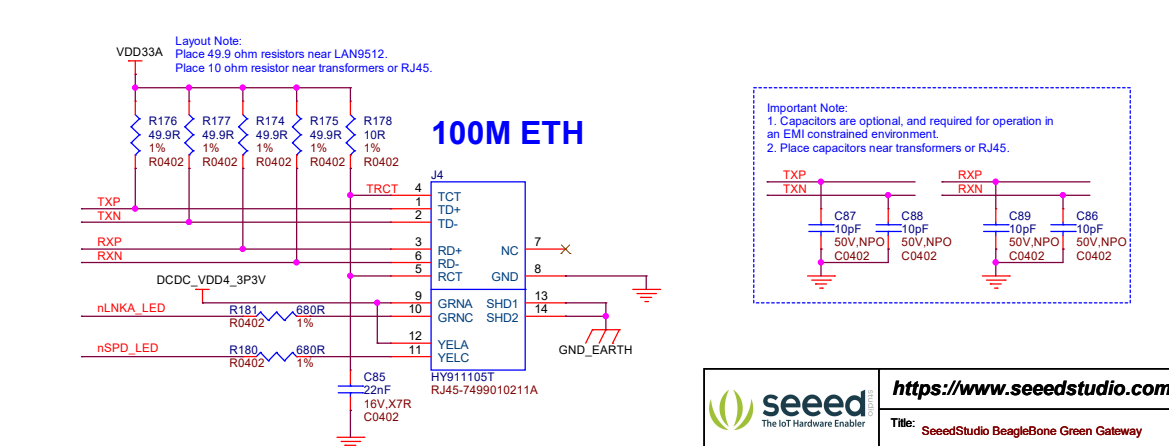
Layout Note:
Place 49.9 ohm resistors near LAN9512.
Place 10 ohm resistor near transformers or RJ45.

VDD33A

R176 49.9R 1% R0402
R177 49.9R 1% R0402
R174 49.9R 1% R0402
R175 49.9R 1% R0402
R178 10R 1% R0402

100M ETH

J4

TXP
TXN
RXP
RXN
TRCT

4 TCT
1 TD+
2 TD-
3 RD+
6 RD-
5 RCT
NC 7
GND 8

DCDC_VDD4_3P3V

nLNKA_LED
R181 680R R0402 1%
nSPD_LED
R180 680R R0402 1%

9 GRNA
10 GRNC
12 YELA
11 YELC
SHD1 13
SHD2 14

GND_EARTH

HY911105T
RJ45-7499010211A

C85 22nF 16V,X7R C0402

Important Note:
1. Capacitors are optional, and required for operation in an EMI constrained environment.
2. Place capacitors near transformers or RJ45.

TXP
TXN
C87 10pF 50V,NPO C0402
C88 10pF 50V,NPO C0402

RXP
RXN
C89 10pF 50V,NPO C0402
C86 10pF 50V,NPO C0402

seeed
The IoT Hardware Enabler

https://www.seeedstudio.com

Title: SeeedStudio BeagleBone Green Gateway